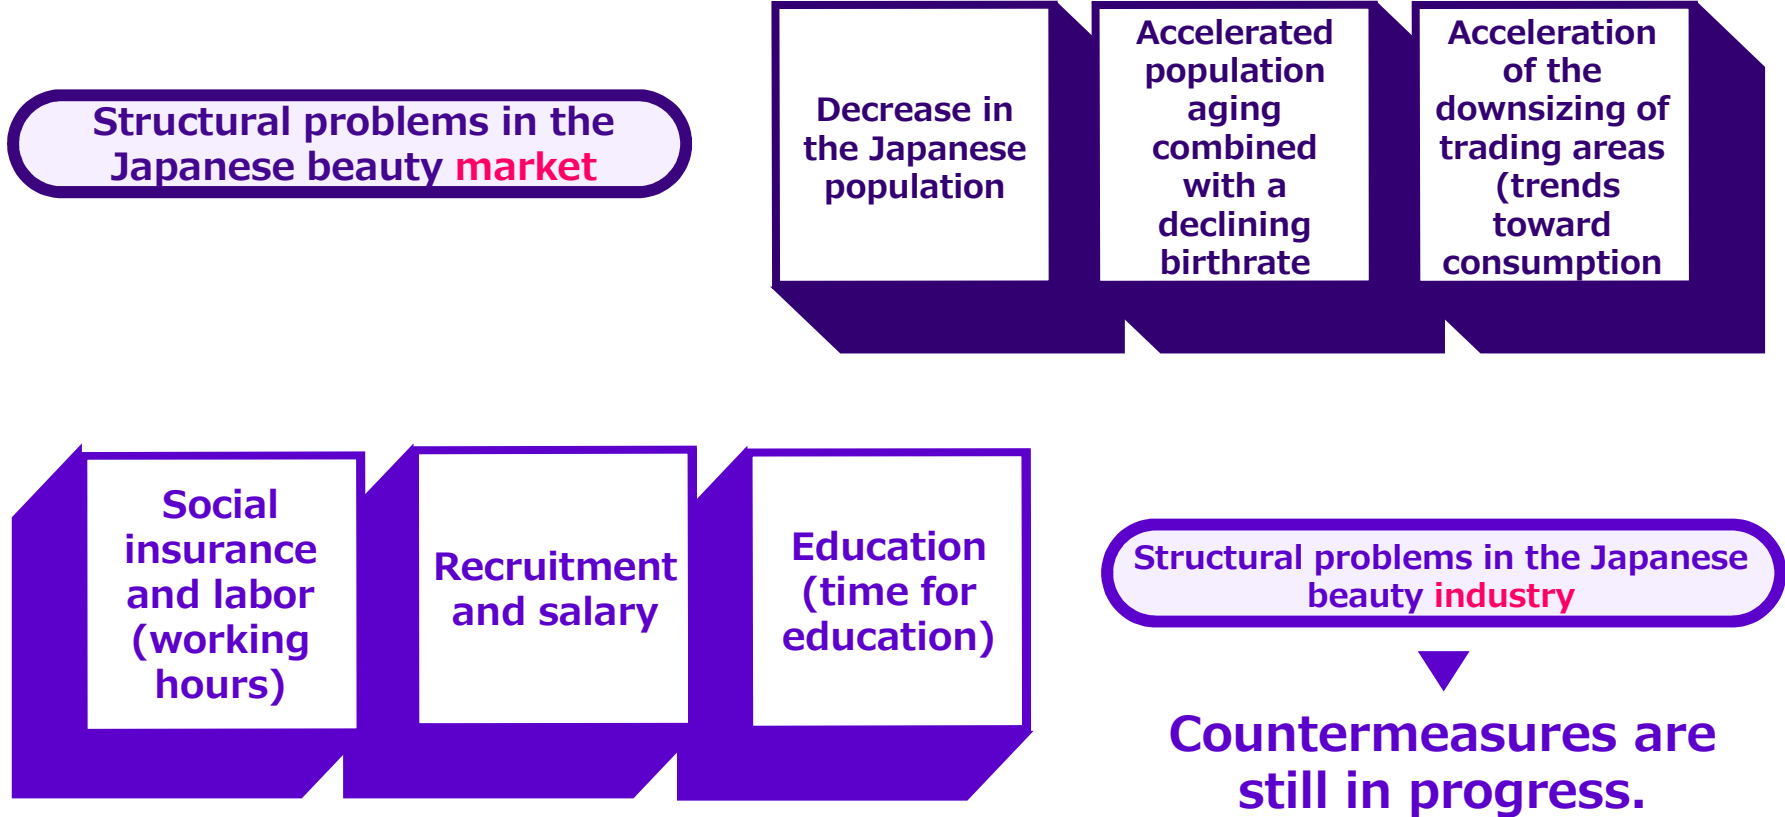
Structural problems in the Japanese beauty market

Decrease in the Japanese population

Accelerated population aging combined with a declining birthrate

Acceleration of the downsizing of trading areas (trends toward consumption

Social insurance and labor (working hours)

Recruitment and salary

Education (time for education)

Structural problems in the Japanese beauty industry

Countermeasures are still in progress.